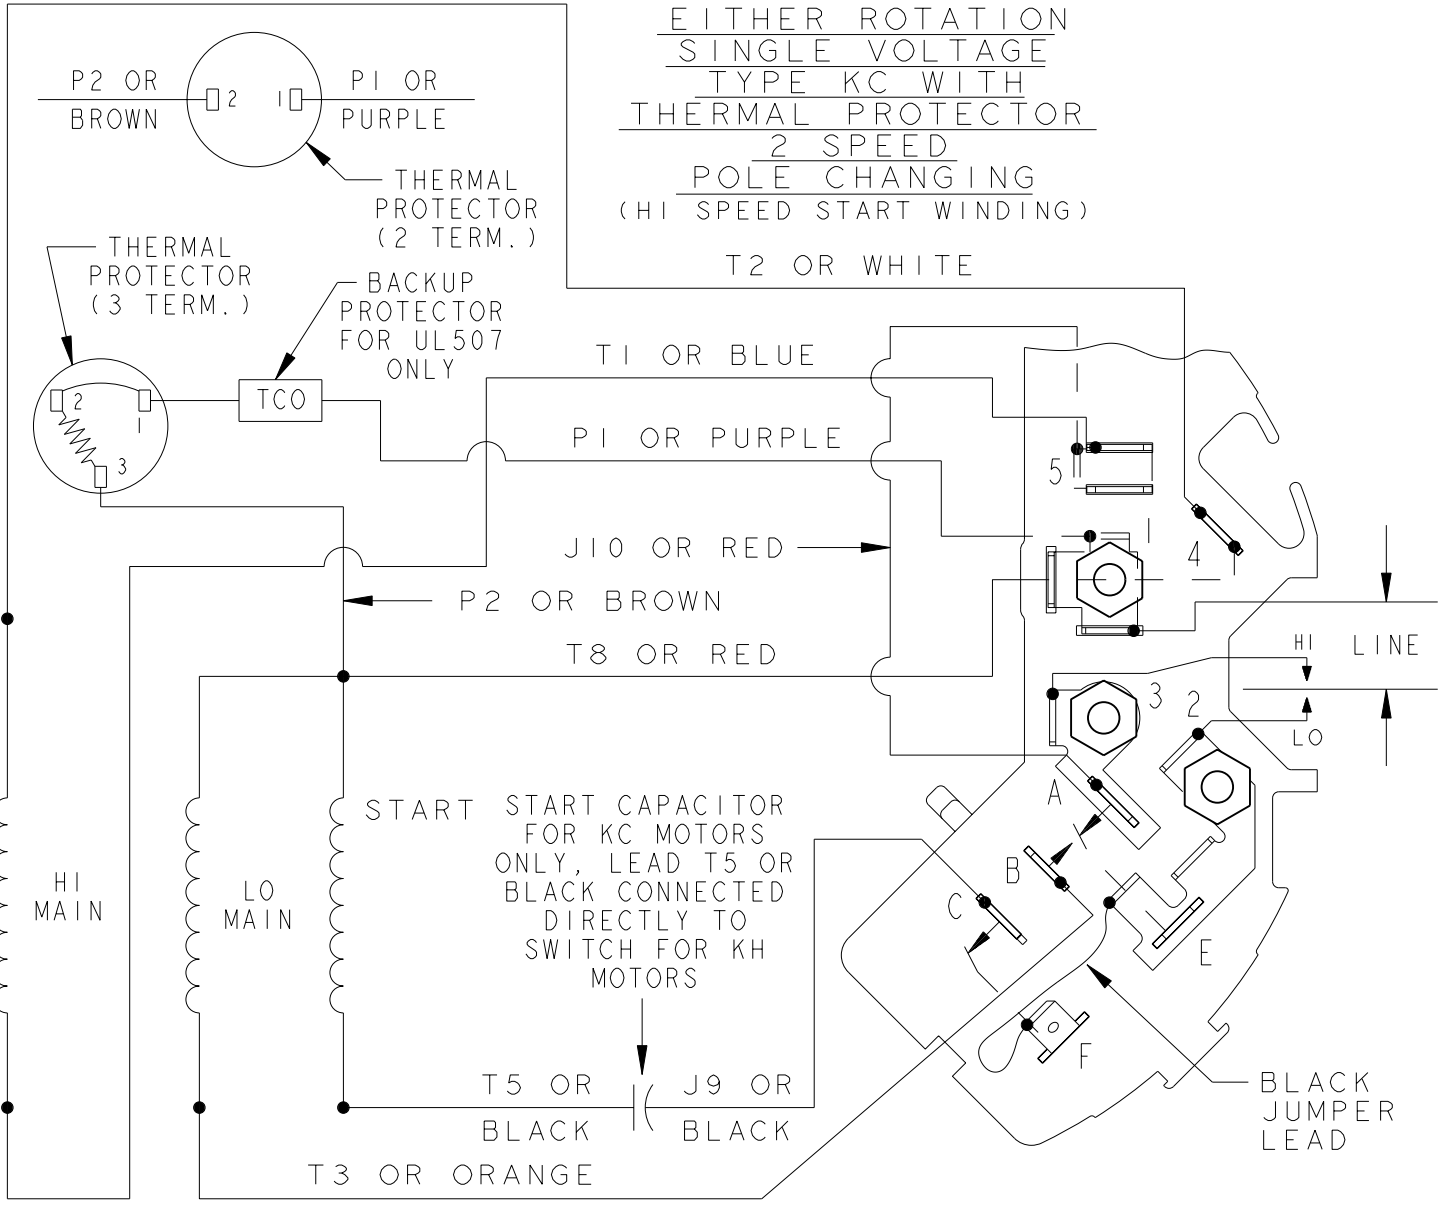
EITHER ROTATION
SINGLE VOLTAGE
TYPE KC WITH
THERMAL PROTECTOR
2 SPEED
POLE CHANGING
(HI SPEED START WINDING)

P2 OR BROWN
2
1
P1 OR PURPLE

THERMAL PROTECTOR (2 TERM.)

THERMAL PROTECTOR (3 TERM.)

BACKUP PROTECTOR FOR UL507 ONLY

TCO

2
1
3

T2 OR WHITE

T1 OR BLUE

P1 OR PURPLE

J10 OR RED

P2 OR BROWN

T8 OR RED

1
5
1
4
3
2

HI
LINE
LO

A
B
C
E
F

HI MAIN

LO MAIN

START

START CAPACITOR FOR KC MOTORS ONLY, LEAD T5 OR BLACK CONNECTED DIRECTLY TO SWITCH FOR KH MOTORS

T5 OR BLACK

J9 OR BLACK

T3 OR ORANGE

BLACK JUMPER LEAD